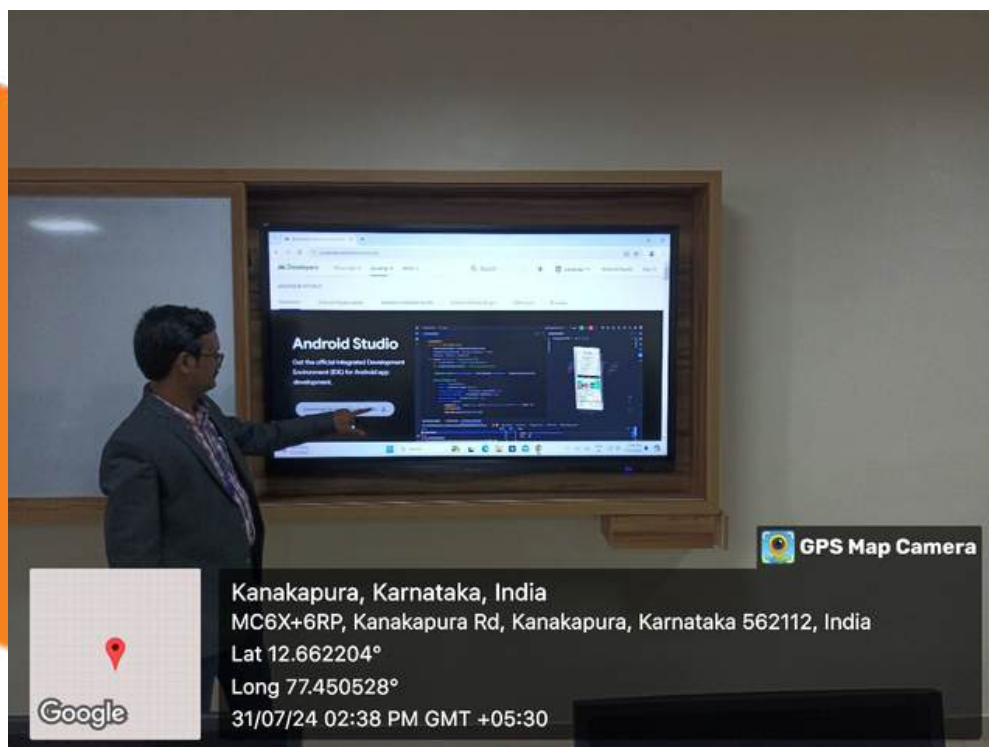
Developers

Android Studio

Get the official Integrated Development Environment (IDE) for Android app development.

GPS Map Camera

Google

Kanakapura, Karnataka, India
MC6X+6RP, Kanakapura Rd, Kanakapura, Karnataka 562112, India
Lat 12.662204°
Long 77.450528°
31/07/24 02:38 PM GMT +05:30